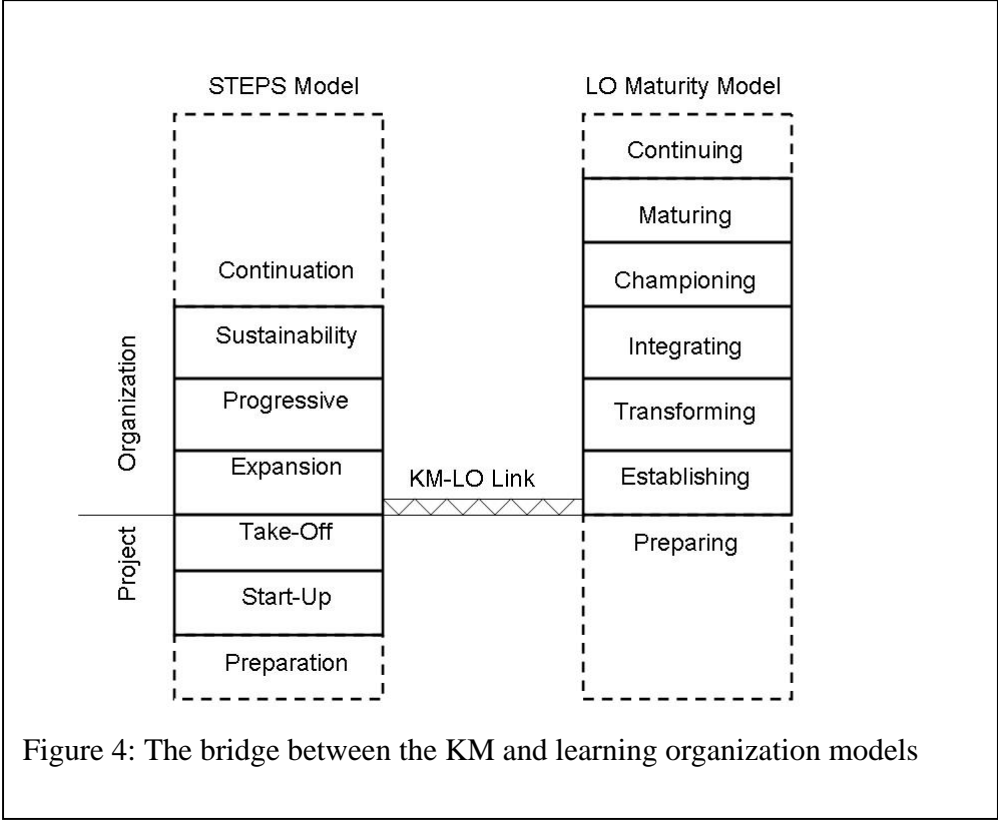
STEPS Model

Continuation

Sustainability

Progressive

Expansion

Take-Off

Start-Up

Preparation

Organization

Project

KM-LO Link

LO Maturity Model

Continuing

Maturing

Championing

Integrating

Transforming

Establishing

Preparing

Figure 4: The bridge between the KM and learning organization models